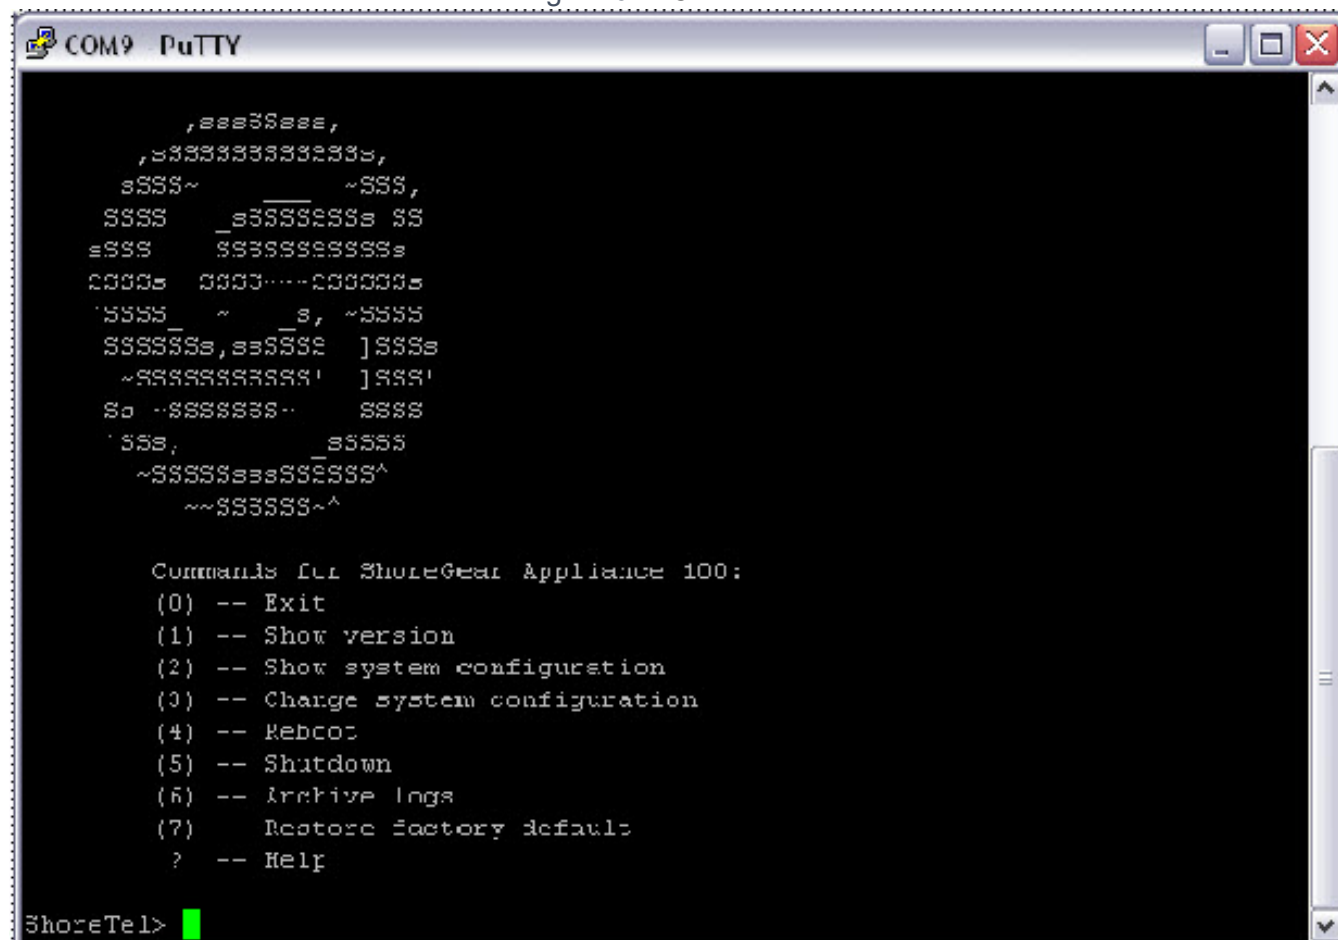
COM9 - PuTTY

,sssSSsss,
,sSSSSSSSSSSSSSs,
sSSS~ ____ ~SSS,
SSSS _sSSSSSSSs SS
sSSS SSSSSSSSSSSs
SSSSs SSSS~~~~SSSSSSs
'SSSS_ ~ _s, ~SSSS
SSSSSSs,ssSSSS ]SSSs
~SSSSSSSSSSS' ]SSS'
Ss ~SSSSSSS~ SSSS
'SSs, _sSSSS
~SSSSSsssSSSSSS^
~~SSSSSS~^

Commands for ShoreGear Appliance 100:
(0) -- Exit
(1) -- Show version
(2) -- Show system configuration
(3) -- Change system configuration
(4) -- Reboot
(5) -- Shutdown
(6) -- Archive logs
(7) Restore factory default
? -- Help

ShoreTel>